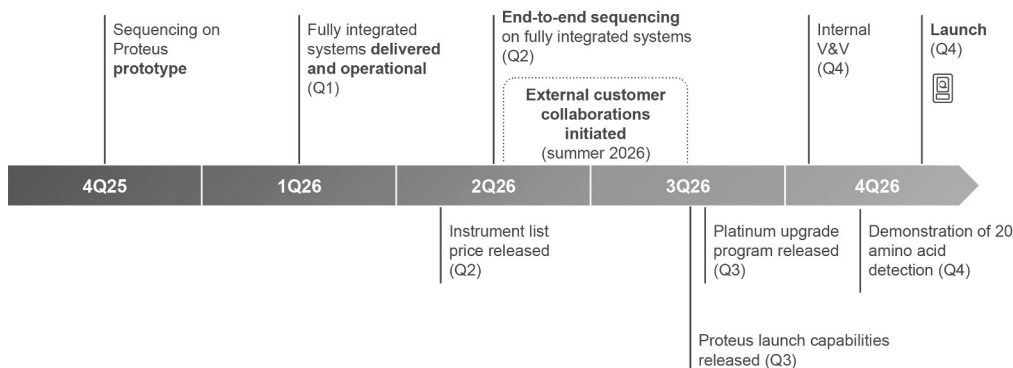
Sequencing on Proteus **prototype**

Fully integrated systems **delivered and operational** (Q1)

**End-to-end sequencing** on fully integrated systems (Q2)

**External customer collaborations initiated** (summer 2026)

Internal V&V (Q4)

**Launch** (Q4)

4Q25

1Q26

2Q26

3Q26

4Q26

Instrument list price released (Q2)

Platinum upgrade program released (Q3)

Demonstration of 20 amino acid detection (Q4)

Proteus launch capabilities released (Q3)